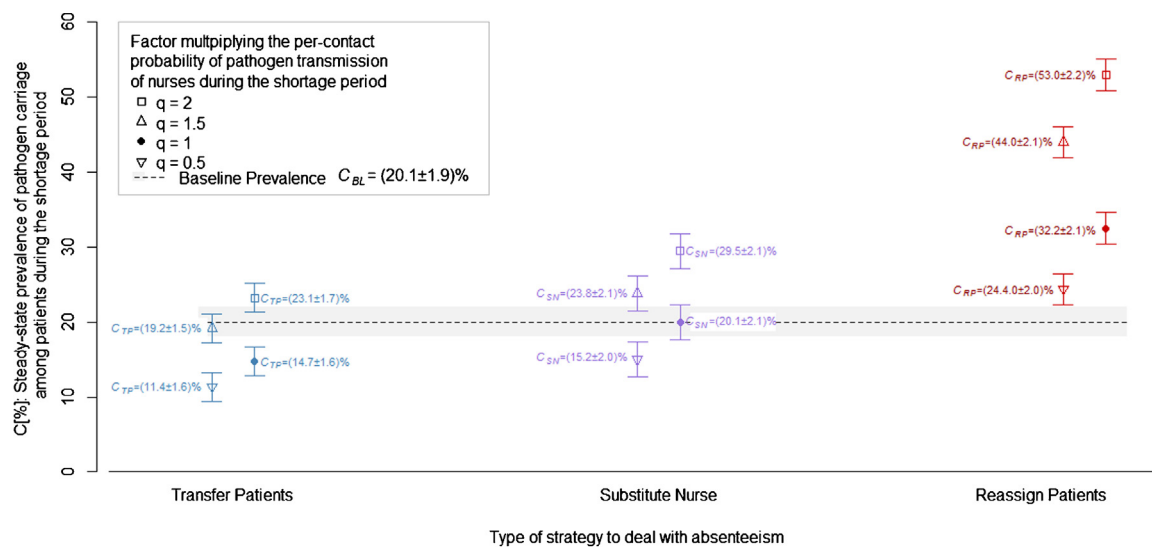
Factor multpiplying the per-contact probability of pathogen transmission of nurses during the shortage period
□ q = 2
△ q = 1.5
● q = 1
▽ q = 0.5
Baseline Prevalence $C_{BL}$ = (20.1±1.9)%

C[%]: Steady-state prevalence of pathogen carriage among patients during the shortage period

60
50
40
30
20
10
0

$C_{TP}$=(23.1±1.7)%
$C_{TP}$=(19.2±1.5)%
$C_{TP}$=(14.7±1.6)%
$C_{TP}$=(11.4±1.6)%

$C_{SN}$=(29.5±2.1)%
$C_{SN}$=(23.8±2.1)%
$C_{SN}$=(20.1±2.1)%
$C_{SN}$=(15.2±2.0)%

$C_{RP}$=(53.0±2.2)%
$C_{RP}$=(44.0±2.1)%
$C_{RP}$=(32.2±2.1)%
$C_{RP}$=(24.4±2.0)%

Transfer Patients
Substitute Nurse
Reassign Patients

Type of strategy to deal with absenteeism